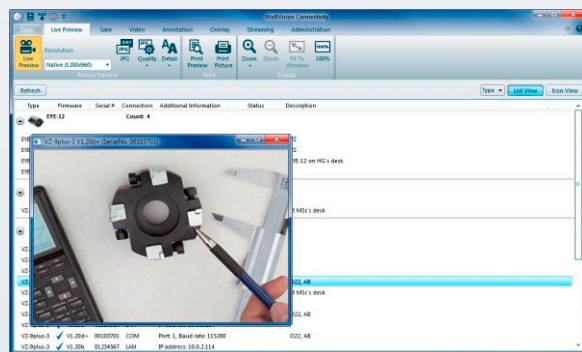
WolfVision Connectivity

Start | Live Preview | Save | Video | Annotation | Overlay | Streaming | Administration

Live Preview | Resolution | Native (1280x960) | JPG | Quality | Detail | Print Preview | Print Picture | Zoom | Zoom | Fit To Window | 100%

Picture Transfer | Print | Display

Refresh | Type | List View | Icon View

| Type | Firmware | Serial # | Connection | Additional Information | Status | Description |
|---|---|---|---|---|---|---|
| | EYE-12 | | Count: 4 | | | |
| EYE | | | | | | |
| EYE | | | | | | EYE-12 on HG's desk |
| EYE | | | | | | |
| V2 | | | | | | MSc's desk |
| V2 | | | | | | |
| V2 | | | | | | |
| V2 | | | | | | |
| V2 | | | | | | O22, AB |
| V2 | | | | | | MSc's desk |
| V2 | | | | | | |
| V2-9plus-3 | V1.20d+ | 00103701 | COM | Port 1, Baud rate: 115200 | | O22, AB |
| V2-9plus-3 | V1.20b | 01234567 | LAN | IP address: 10.0.2.114 | | O22, AB |

VZ-9plus-3 V1.20d+ (SerialNo: 00103701)